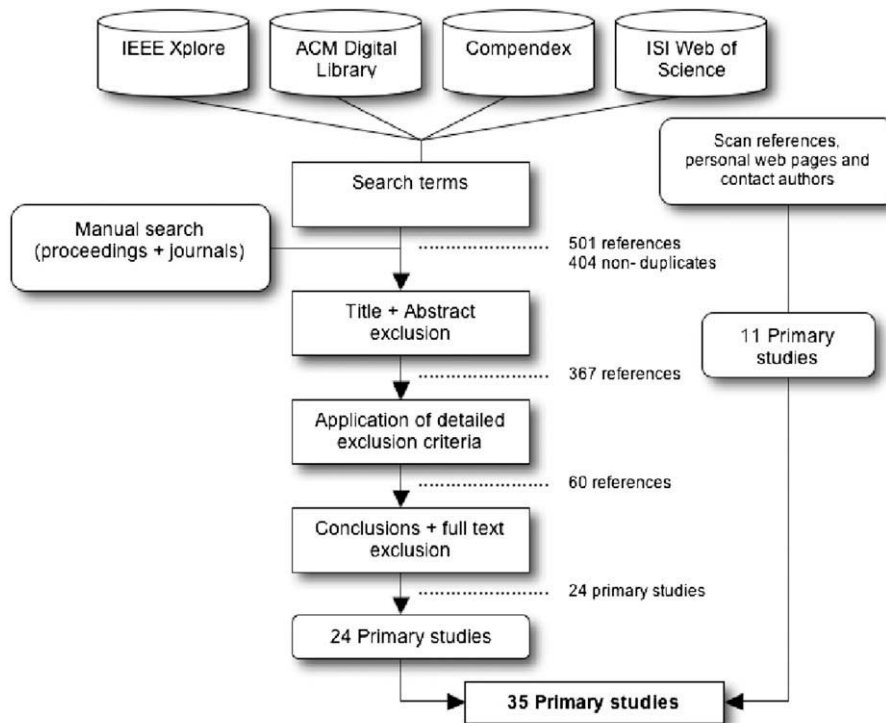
IEEE Xplore

ACM Digital Library

Compendex

ISI Web of Science

Scan references, personal web pages and contact authors

Search terms

Manual search (proceedings + journals)

501 references
404 non- duplicates

Title + Abstract exclusion

11 Primary studies

367 references

Application of detailed exclusion criteria

60 references

Conclusions + full text exclusion

24 primary studies

24 Primary studies

35 Primary studies